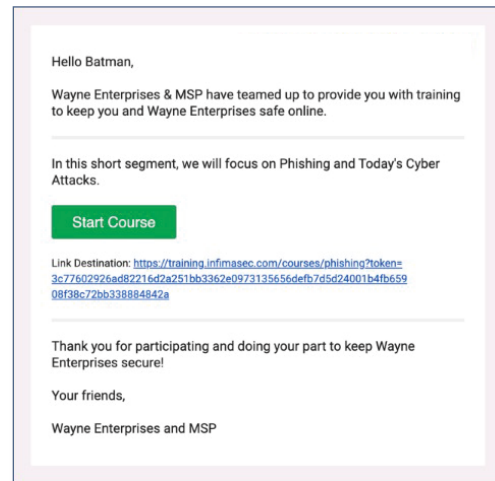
Hello Batman,

Wayne Enterprises & MSP have teamed up to provide you with training to keep you and Wayne Enterprises safe online.

In this short segment, we will focus on Phishing and Today's Cyber Attacks.

Start Course

Link Destination: https://training.infimasec.com/courses/phishing?token=3c77602926ad82216d2a251bb3362e0973135656defb7d5d24001b4fb65908f38c72bb338884842a

Thank you for participating and doing your part to keep Wayne Enterprises secure!

Your friends,

Wayne Enterprises and MSP